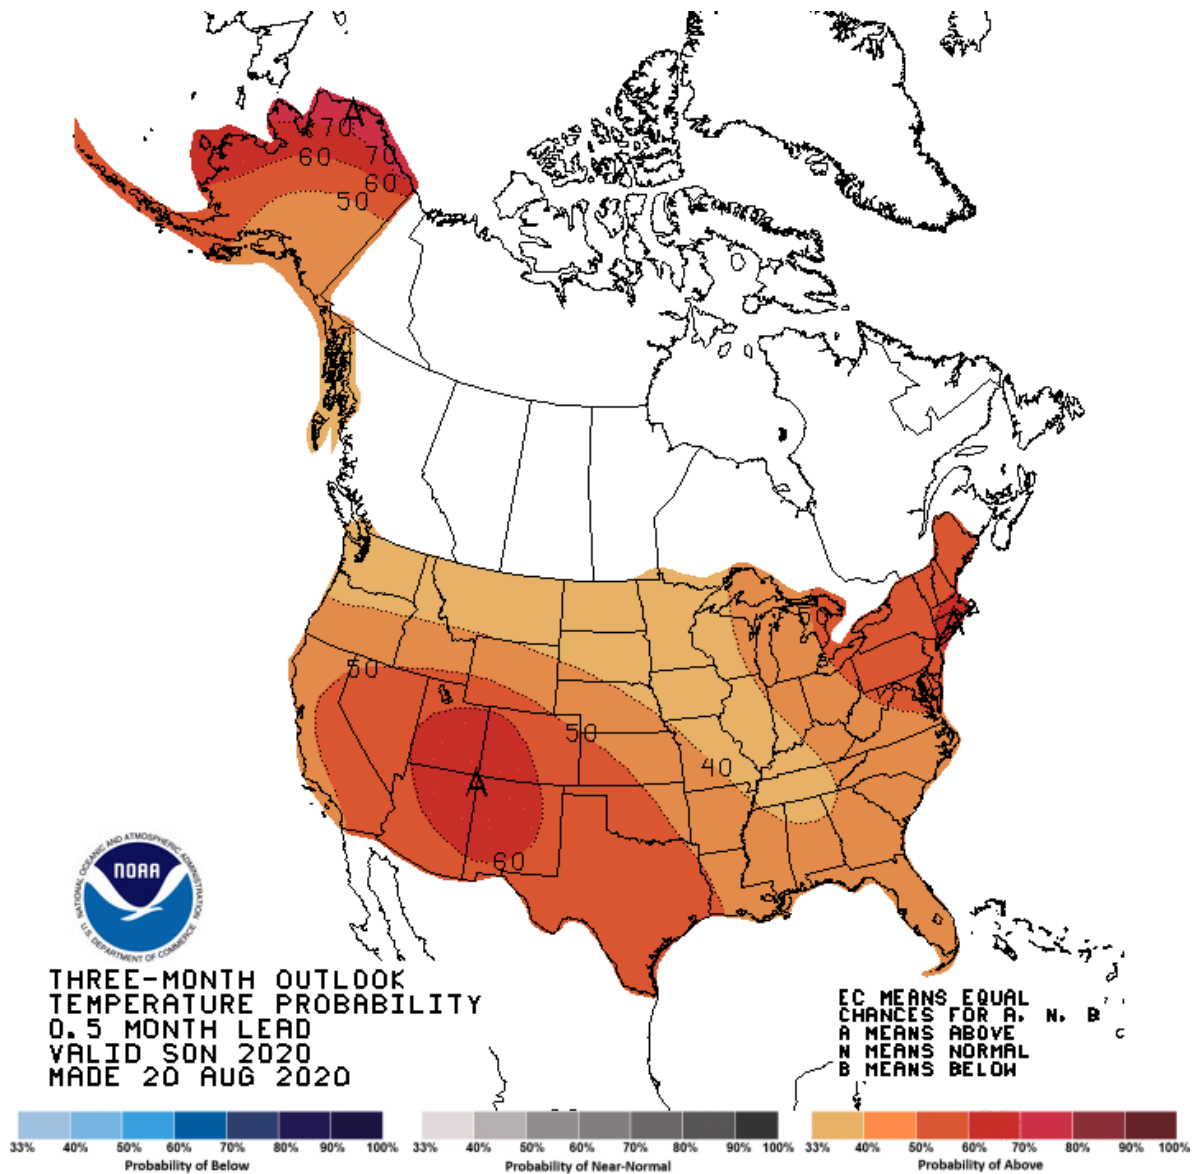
A
70
60
70
60
50

50
50
A
40
60

NOAA
NATIONAL OCEANIC AND ATMOSPHERIC ADMINISTRATION
U.S. DEPARTMENT OF COMMERCE

THREE-MONTH OUTLOOK
TEMPERATURE PROBABILITY
0.5 MONTH LEAD
VALID SON 2020
MADE 20 AUG 2020

EC MEANS EQUAL
CHANCES FOR A, N, B
A MEANS ABOVE
N MEANS NORMAL
B MEANS BELOW

33% 40% 50% 60% 70% 80% 90% 100%
Probability of Below

33% 40% 50% 60% 70% 80% 90% 100%
Probability of Near-Normal

33% 40% 50% 60% 70% 80% 90% 100%
Probability of Above